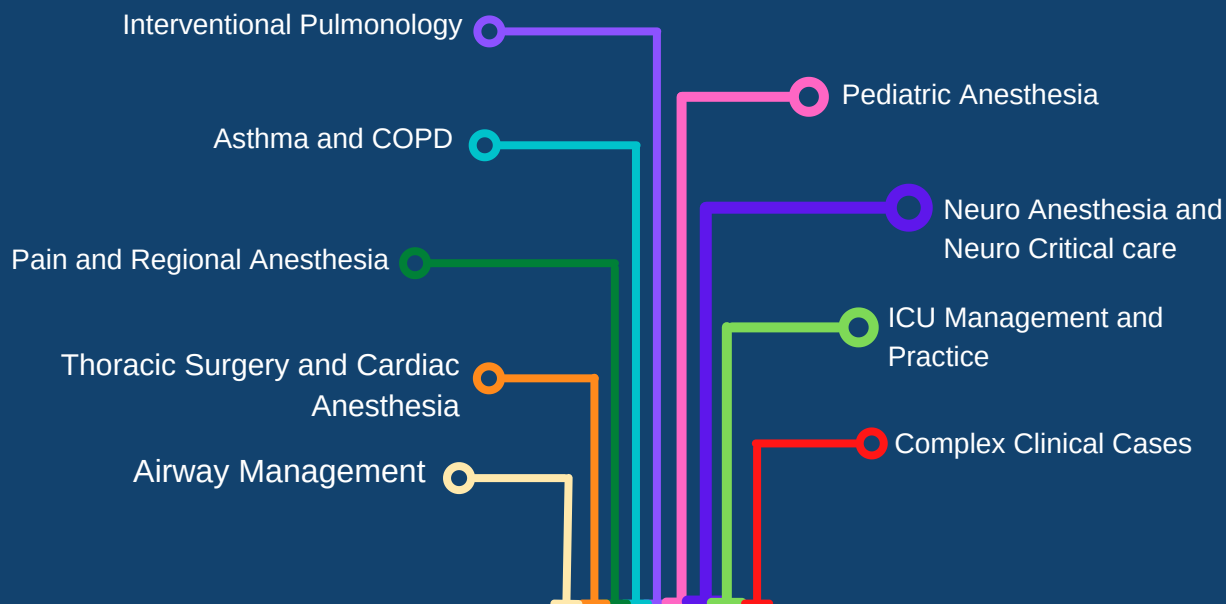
Interventional Pulmonology

Pediatric Anesthesia

Asthma and COPD

Neuro Anesthesia and Neuro Critical care

Pain and Regional Anesthesia

ICU Management and Practice

Thoracic Surgery and Cardiac Anesthesia

Complex Clinical Cases

Airway Management